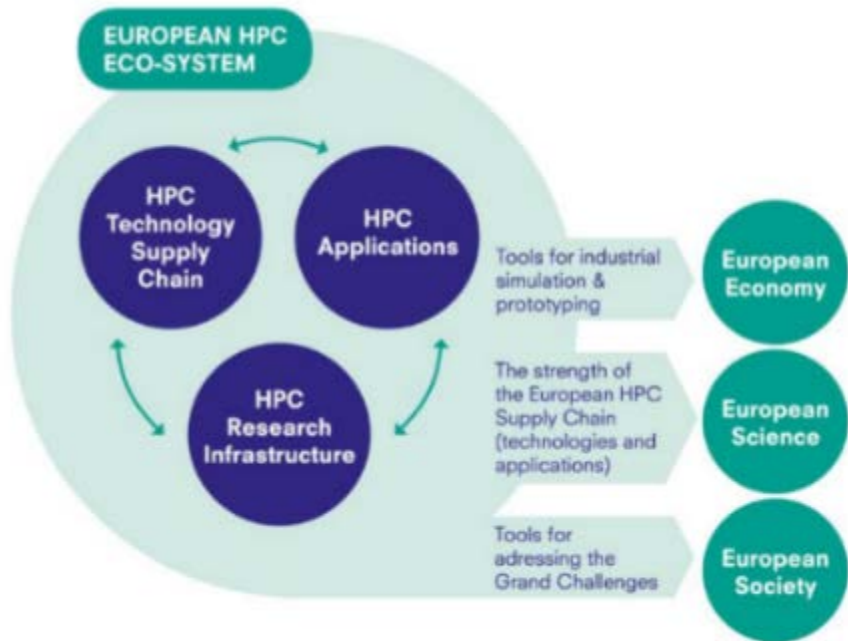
EUROPEAN HPC ECO-SYSTEM

HPC Technology Supply Chain

HPC Applications

HPC Research Infrastructure

Tools for industrial simulation & prototyping

European Economy

The strength of the European HPC Supply Chain (technologies and applications)

European Science

Tools for adressing the Grand Challenges

European Society